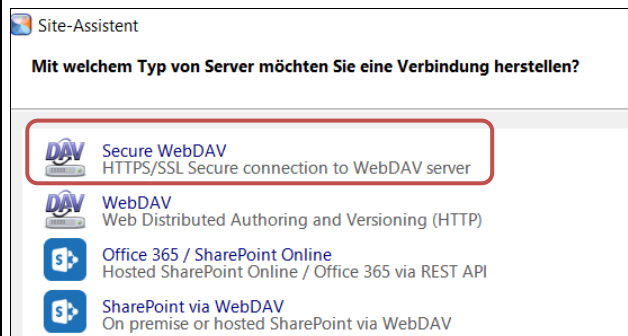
Site-Assistent

Mit welchem Typ von Server möchten Sie eine Verbindung herstellen?

DAV
Secure WebDAV
HTTPS/SSL Secure connection to WebDAV server

DAV
WebDAV
Web Distributed Authoring and Versioning (HTTP)

S
Office 365 / SharePoint Online
Hosted SharePoint Online / Office 365 via REST API

S
SharePoint via WebDAV
On premise or hosted SharePoint via WebDAV